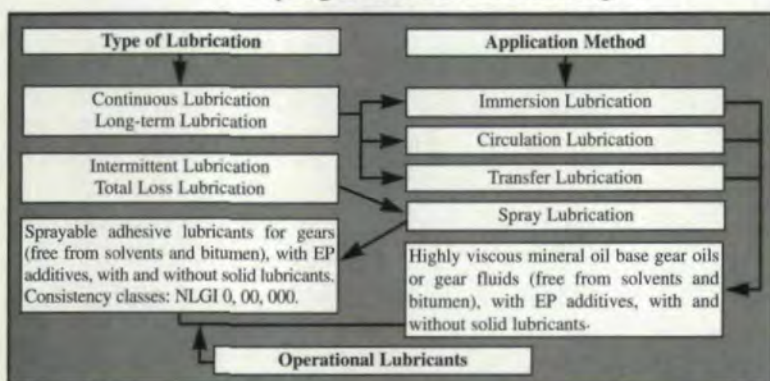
Type of Lubrication

Continuous Lubrication
Long-term Lubrication

Intermittent Lubrication
Total Loss Lubrication

Sprayable adhesive lubricants for gears (free from solvents and bitumen), with EP additives, with and without solid lubricants. Consistency classes: NLGI 0, 00, 000.

Application Method

Immersion Lubrication

Circulation Lubrication

Transfer Lubrication

Spray Lubrication

Highly viscous mineral oil base gear oils or gear fluids (free from solvents and bitumen), with EP additives, with and without solid lubricants.

Operational Lubricants